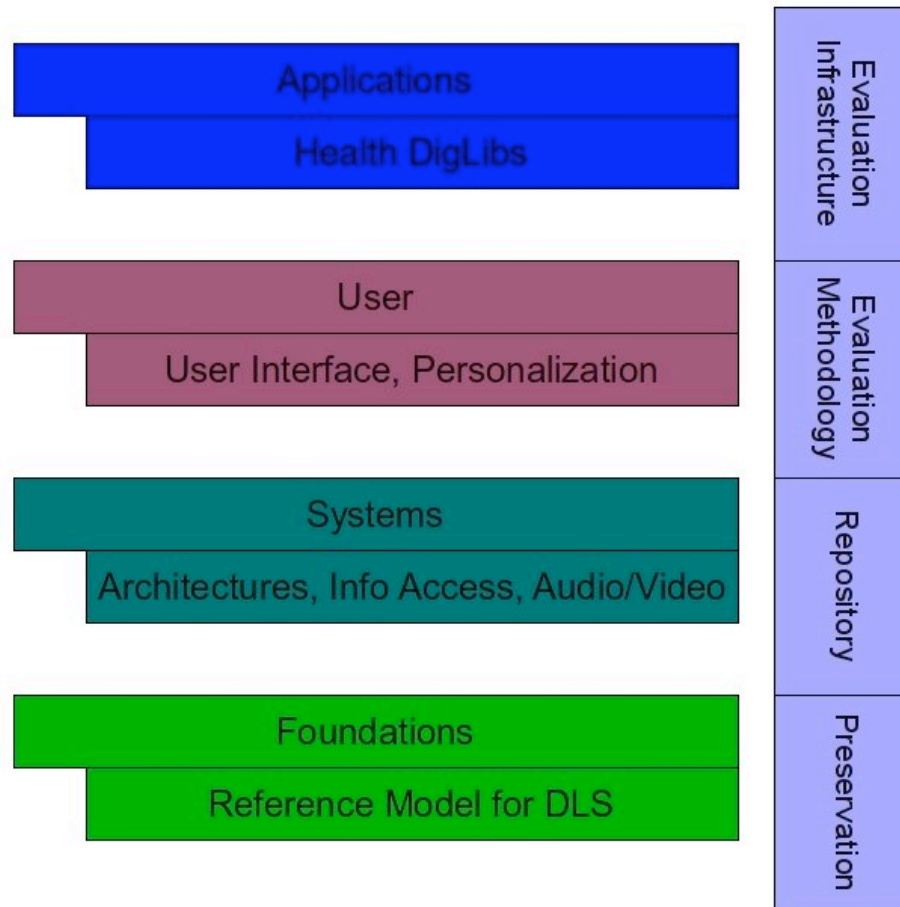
Applications

Health DigLibs

User

User Interface, Personalization

Systems

Architectures, Info Access, Audio/Video

Foundations

Reference Model for DLS

Evaluation Infrastructure

Evaluation Methodology

Repository

Preservation